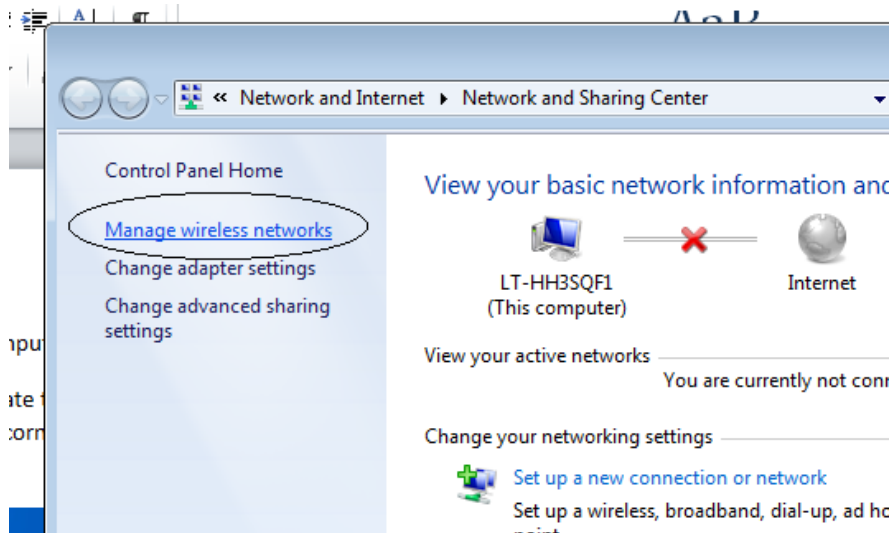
AaB

« Network and Internet ▸ Network and Sharing Center

Control Panel Home

Manage wireless networks

Change adapter settings

Change advanced sharing settings

nput

ate t

corn

View your basic network information and

LT-HH3SQF1
(This computer)

Internet

View your active networks

You are currently not conn

Change your networking settings

Set up a new connection or network

Set up a wireless, broadband, dial-up, ad ho
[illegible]